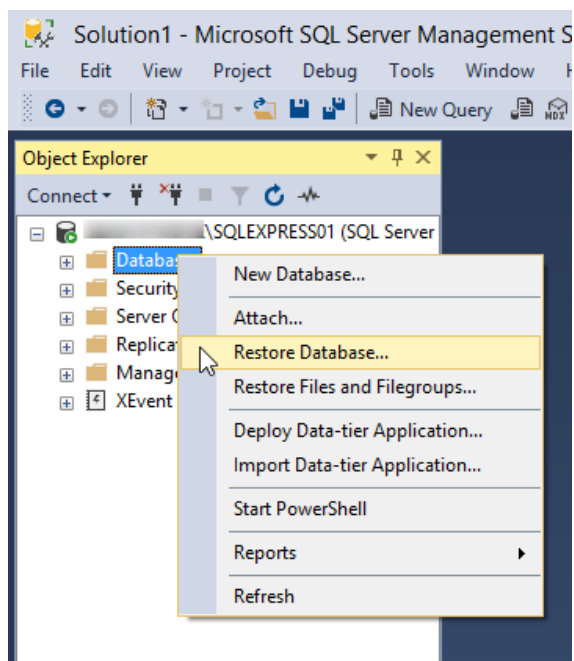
Solution1 - Microsoft SQL Server Management S

File Edit View Project Debug Tools Window H

New Query

Object Explorer

Connect

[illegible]\SQLEXPRESS01 (SQL Server

Databas

Security

Server O

Replica

Manage

XEvent

New Database...

Attach...

Restore Database...

Restore Files and Filegroups...

Deploy Data-tier Application...

Import Data-tier Application...

Start PowerShell

Reports

Refresh